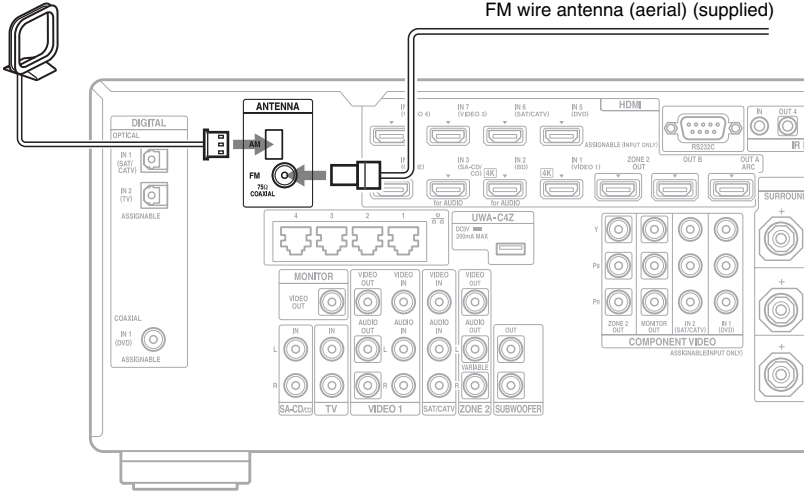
FM wire antenna (aerial) (supplied)

DIGITAL
OPTICAL
IN 1 (SAT/CATV)
IN 2 (TV)
ASSIGNABLE

ANTENNA
AM
FM
75Ω COAXIAL

HDMI
IN 7 (VIDEO 3)
IN 6 (SAT/CATV)
IN 5 (DVD)
ASSIGNABLE (INPUT ONLY)
IN 3 (SA-CD/CD)
4K
IN 2 (BD)
4K
IN 1 (VIDEO 1)
for AUDIO
for AUDIO
ZONE 2 OUT
OUT B
OUT A ARC
RS232C
IN
OUT 4
IR

4 3 2 1
UWA-C4Z
DC5V 200mA MAX

MONITOR
VIDEO OUT
VIDEO OUT
VIDEO IN
VIDEO IN
VIDEO OUT
AUDIO OUT
AUDIO IN
AUDIO IN
AUDIO OUT
VARIABLE
OUT

COAXIAL
IN 1 (DVD)
ASSIGNABLE

IN
IN
L
R
SA-CD/CD
TV
VIDEO 1
SAT/CATV
ZONE 2
SUBWOOFER

Y
PB
PR
ZONE 2 OUT
MONITOR OUT
IN 2 (SAT/CATV)
IN 1 (DVD)
COMPONENT VIDEO
ASSIGNABLE(INPUT ONLY)

SURROUN
+
+
+